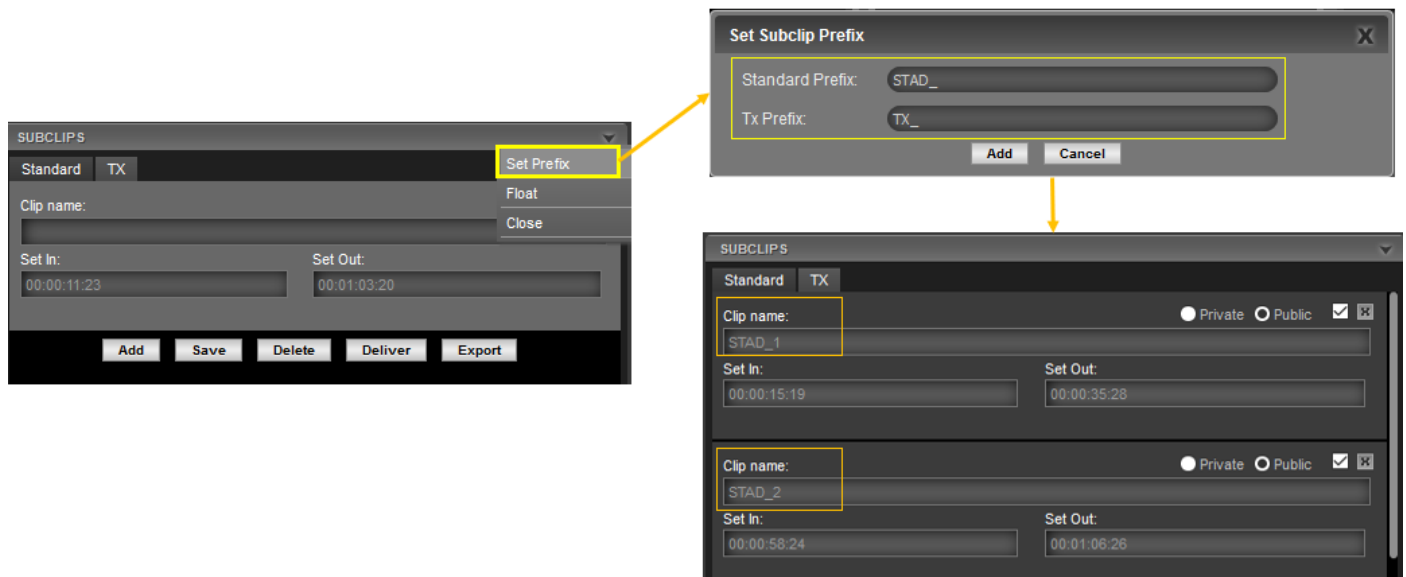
SUBCLIPS

Standard TX

Set Prefix
Float
Close

Clip name:

Set In:
00:00:11:23

Set Out:
00:01:03:20

Add Save Delete Deliver Export

Set Subclip Prefix X

Standard Prefix: STAD_

Tx Prefix: TX_

Add Cancel

SUBCLIPS

Standard TX

Clip name:
Private Public
STAD_1

Set In:
00:00:15:19

Set Out:
00:00:35:28

Clip name:
Private Public
STAD_2

Set In:
00:00:58:24

Set Out:
00:01:06:26